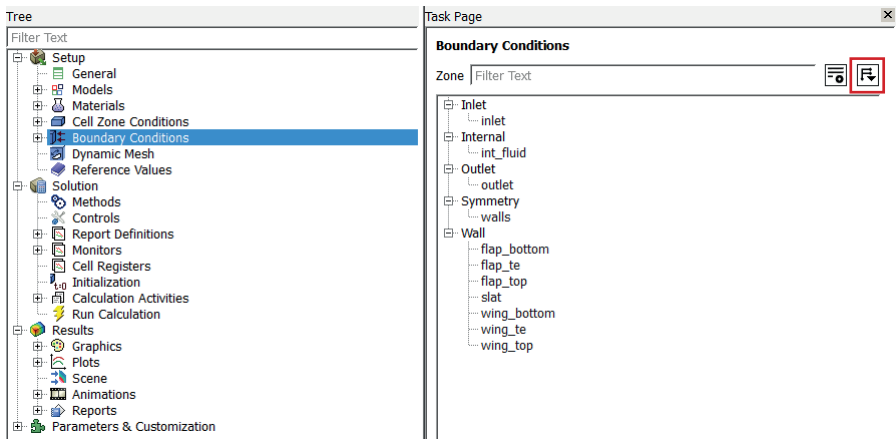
Tree

Filter Text

Setup
General
Models
Materials
Cell Zone Conditions
Boundary Conditions
Dynamic Mesh
Reference Values
Solution
Methods
Controls
Report Definitions
Monitors
Cell Registers
Initialization
Calculation Activities
Run Calculation
Results
Graphics
Plots
Scene
Animations
Reports
Parameters & Customization

Task Page

Boundary Conditions

Zone Filter Text

Inlet
inlet
Internal
int_fluid
Outlet
outlet
Symmetry
walls
Wall
flap_bottom
flap_te
flap_top
slat
wing_bottom
wing_te
wing_top